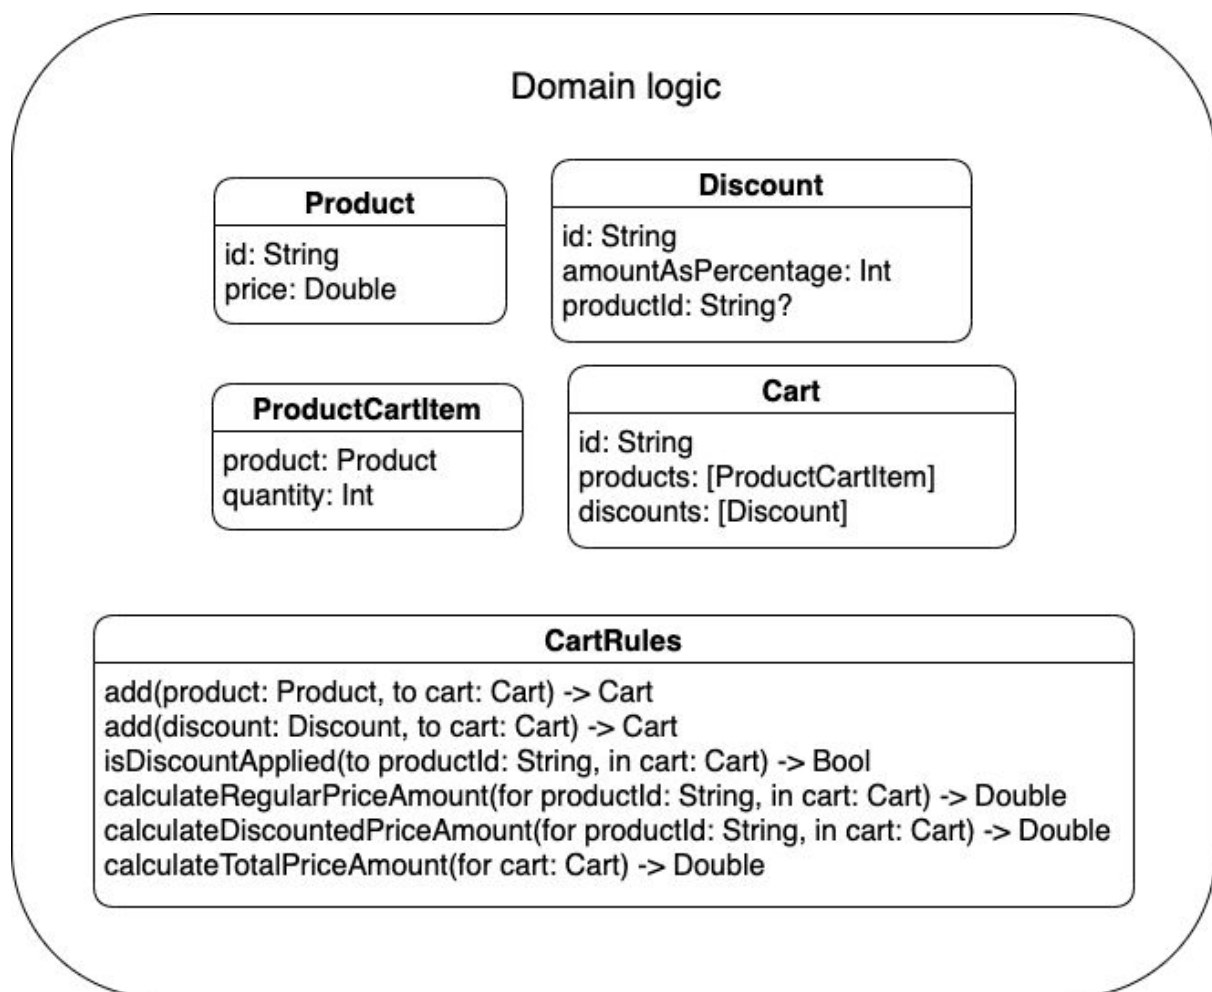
Domain logic

Product
id: String
price: Double

Discount
id: String
amountAsPercentage: Int
productId: String?

ProductCartItem
product: Product
quantity: Int

Cart
id: String
products: [ProductCartItem]
discounts: [Discount]

CartRules
add(product: Product, to cart: Cart) -> Cart
add(discount: Discount, to cart: Cart) -> Cart
isDiscountApplied(to productId: String, in cart: Cart) -> Bool
calculateRegularPriceAmount(for productId: String, in cart: Cart) -> Double
calculateDiscountedPriceAmount(for productId: String, in cart: Cart) -> Double
calculateTotalPriceAmount(for cart: Cart) -> Double